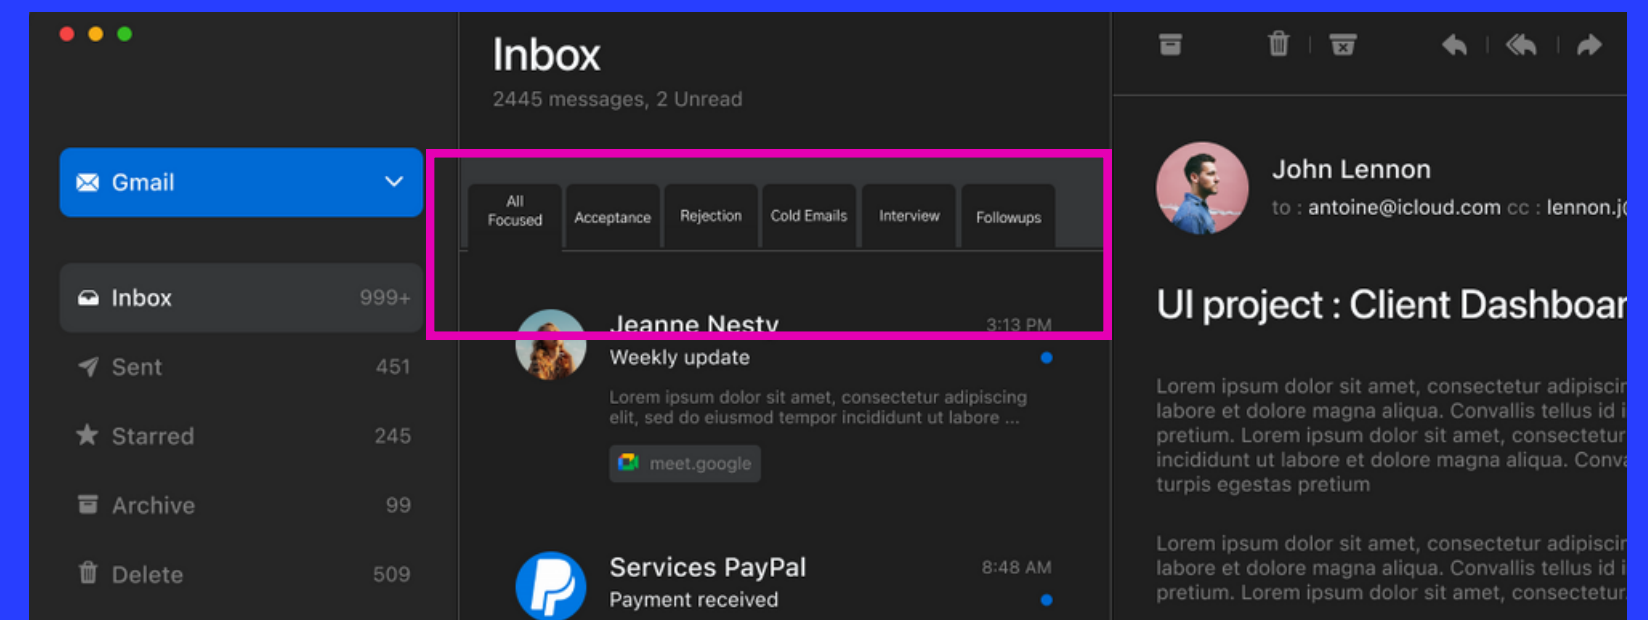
Gmail

Inbox 999+

Sent 451

Starred 245

Archive 99

Delete 509

Inbox

2445 messages, 2 Unread

All Focused | Acceptance | Rejection | Cold Emails | Interview | Followups

Jeanne Nesty 3:13 PM

Weekly update

Lorem ipsum dolor sit amet, consectetur adipiscing elit, sed do eiusmod tempor incididunt ut labore ...

meet.google

Services PayPal 8:48 AM

Payment received

John Lennon

to : antoine@icloud.com cc : lennon.j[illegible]

UI project : Client Dashboar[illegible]

Lorem ipsum dolor sit amet, consectetur adipiscin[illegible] labore et dolore magna aliqua. Convallis tellus id i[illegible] pretium. Lorem ipsum dolor sit amet, consectetur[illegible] incididunt ut labore et dolore magna aliqua. Conva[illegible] turpis egestas pretium

Lorem ipsum dolor sit amet, consectetur adipiscin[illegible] labore et dolore magna aliqua. Convallis tellus id i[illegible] pretium. Lorem ipsum dolor sit amet, consectetur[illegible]